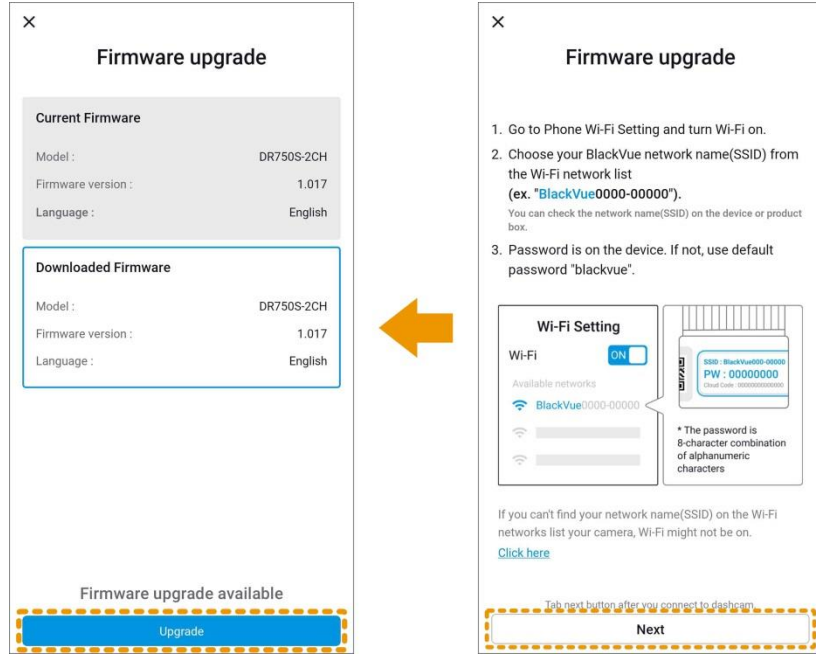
×

Firmware upgrade

Current Firmware

| Model : | DR750S-2CH |
|---|---|
| Firmware version : | 1.017 |
| Language : | English |

Downloaded Firmware

| Model : | DR750S-2CH |
|---|---|
| Firmware version : | 1.017 |
| Language : | English |

Firmware upgrade available

Upgrade

×

Firmware upgrade

1. Go to Phone Wi-Fi Setting and turn Wi-Fi on.

2. Choose your BlackVue network name(SSID) from the Wi-Fi network list (ex. "BlackVue0000-00000").

You can check the network name(SSID) on the device or product box.

3. Password is on the device. If not, use default password "blackvue".

Wi-Fi Setting

Wi-Fi ON

Available networks

BlackVue0000-00000

SSID : BlackVue000-00000

PW : 00000000

Cloud Code : 000000000000

* The password is 8-character combination of alphanumeric characters

If you can't find your network name(SSID) on the Wi-Fi networks list your camera, Wi-Fi might not be on.

Click here

Tab next button after you connect to dashcam.

Next